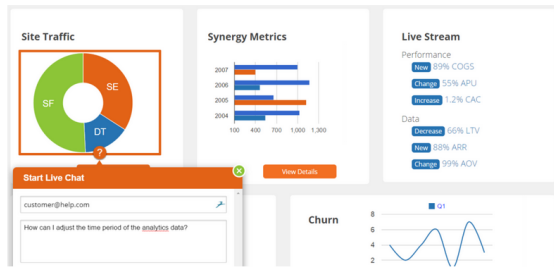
Site Traffic

SE
SF
DT

?

Start Live Chat

customer@help.com

How can I adjust the time period of the analytics data?

Synergy Metrics

2007
2006
2005
2004

100 400 700 1,000 1,300

View Details

Live Stream

Performance
New 89% COGS
Change 55% APU
Increase 1.2% CAC

Data
Decrease 66% LTV
New 88% ARR
Change 59% AOV

Churn

Q1

8
6
4
2